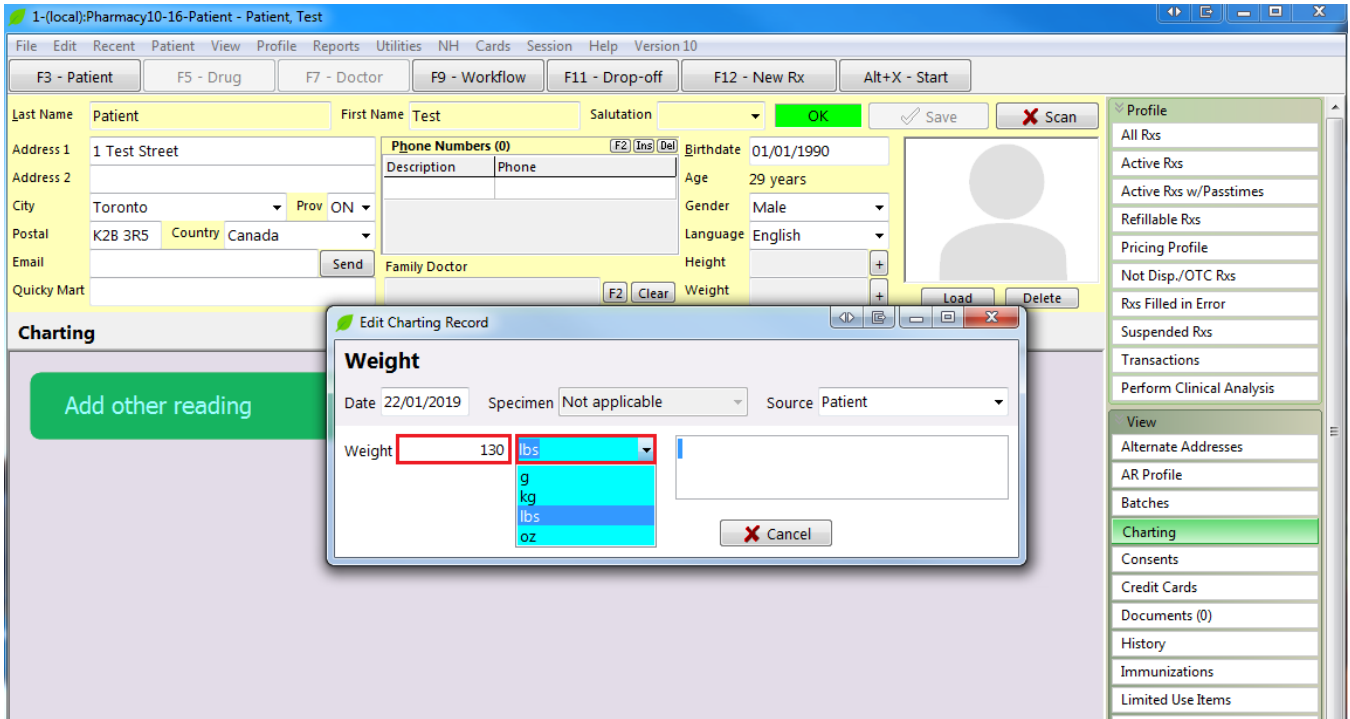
1-(local):Pharmacy10-16-Patient - Patient, Test

File Edit Recent Patient View Profile Reports Utilities NH Cards Session Help Version 10

F3 - Patient F5 - Drug F7 - Doctor F9 - Workflow F11 - Drop-off F12 - New Rx Alt+X - Start

Last Name Patient First Name Test Salutation OK Save Scan

Address 1 1 Test Street
Address 2
City Toronto Prov ON
Postal K2B 3R5 Country Canada
Email Send
Quicky Mart

Phone Numbers (0) F2 Ins Del

| Description | Phone |
|---|---|
| | |

Family Doctor F2 Clear

Birthdate 01/01/1990
Age 29 years
Gender Male
Language English
Height +
Weight +

Load Delete

Profile
All Rxs
Active Rxs
Active Rxs w/Passtimes
Refillable Rxs
Pricing Profile
Not Disp./OTC Rxs
Rxs Filled in Error
Suspended Rxs
Transactions
Perform Clinical Analysis

View
Alternate Addresses
AR Profile
Batches
Charting
Consents
Credit Cards
Documents (0)
History
Immunizations
Limited Use Items

Charting

Add other reading

Edit Charting Record

Weight

Date 22/01/2019 Specimen Not applicable Source Patient

Weight 130 lbs
g
kg
lbs
oz

Cancel